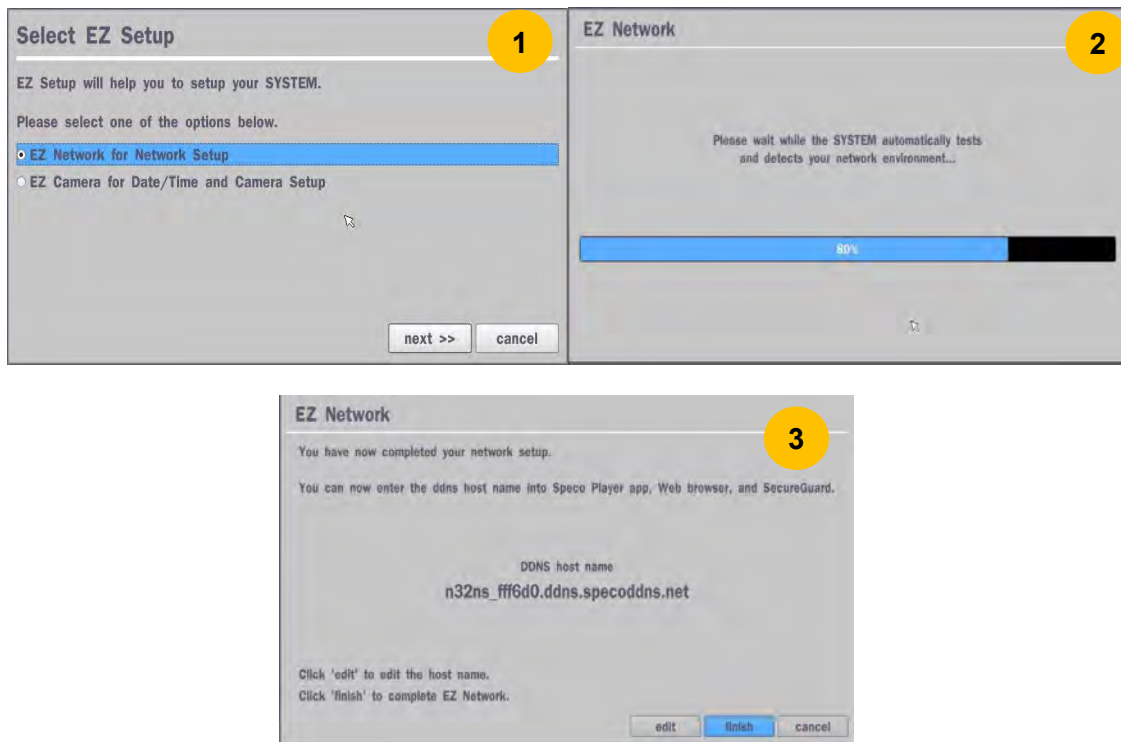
Select EZ Setup

1

EZ Setup will help you to setup your SYSTEM.

Please select one of the options below.

EZ Network for Network Setup

EZ Camera for Date/Time and Camera Setup

next >>

cancel

EZ Network

2

Please wait while the SYSTEM automatically tests and detects your network environment...

80%

EZ Network

3

You have now completed your network setup.

You can now enter the ddns host name into Speco Player app, Web browser, and SecureGuard.

DDNS host name

n32ns_fff6d0.ddns.specoddns.net

Click 'edit' to edit the host name.

Click 'finish' to complete EZ Network.

edit

finish

cancel